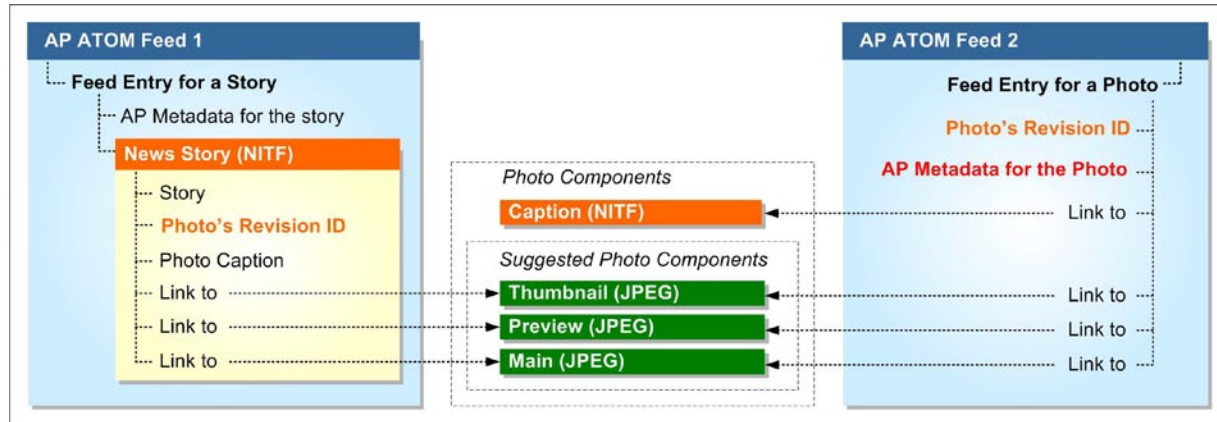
AP ATOM Feed 1

Feed Entry for a Story

AP Metadata for the story

News Story (NITF)

Story

Photo's Revision ID

Photo Caption

Link to

Link to

Link to

Photo Components

Caption (NITF)

Suggested Photo Components

Thumbnail (JPEG)

Preview (JPEG)

Main (JPEG)

AP ATOM Feed 2

Feed Entry for a Photo

Photo's Revision ID

AP Metadata for the Photo

Link to

Link to

Link to

Link to